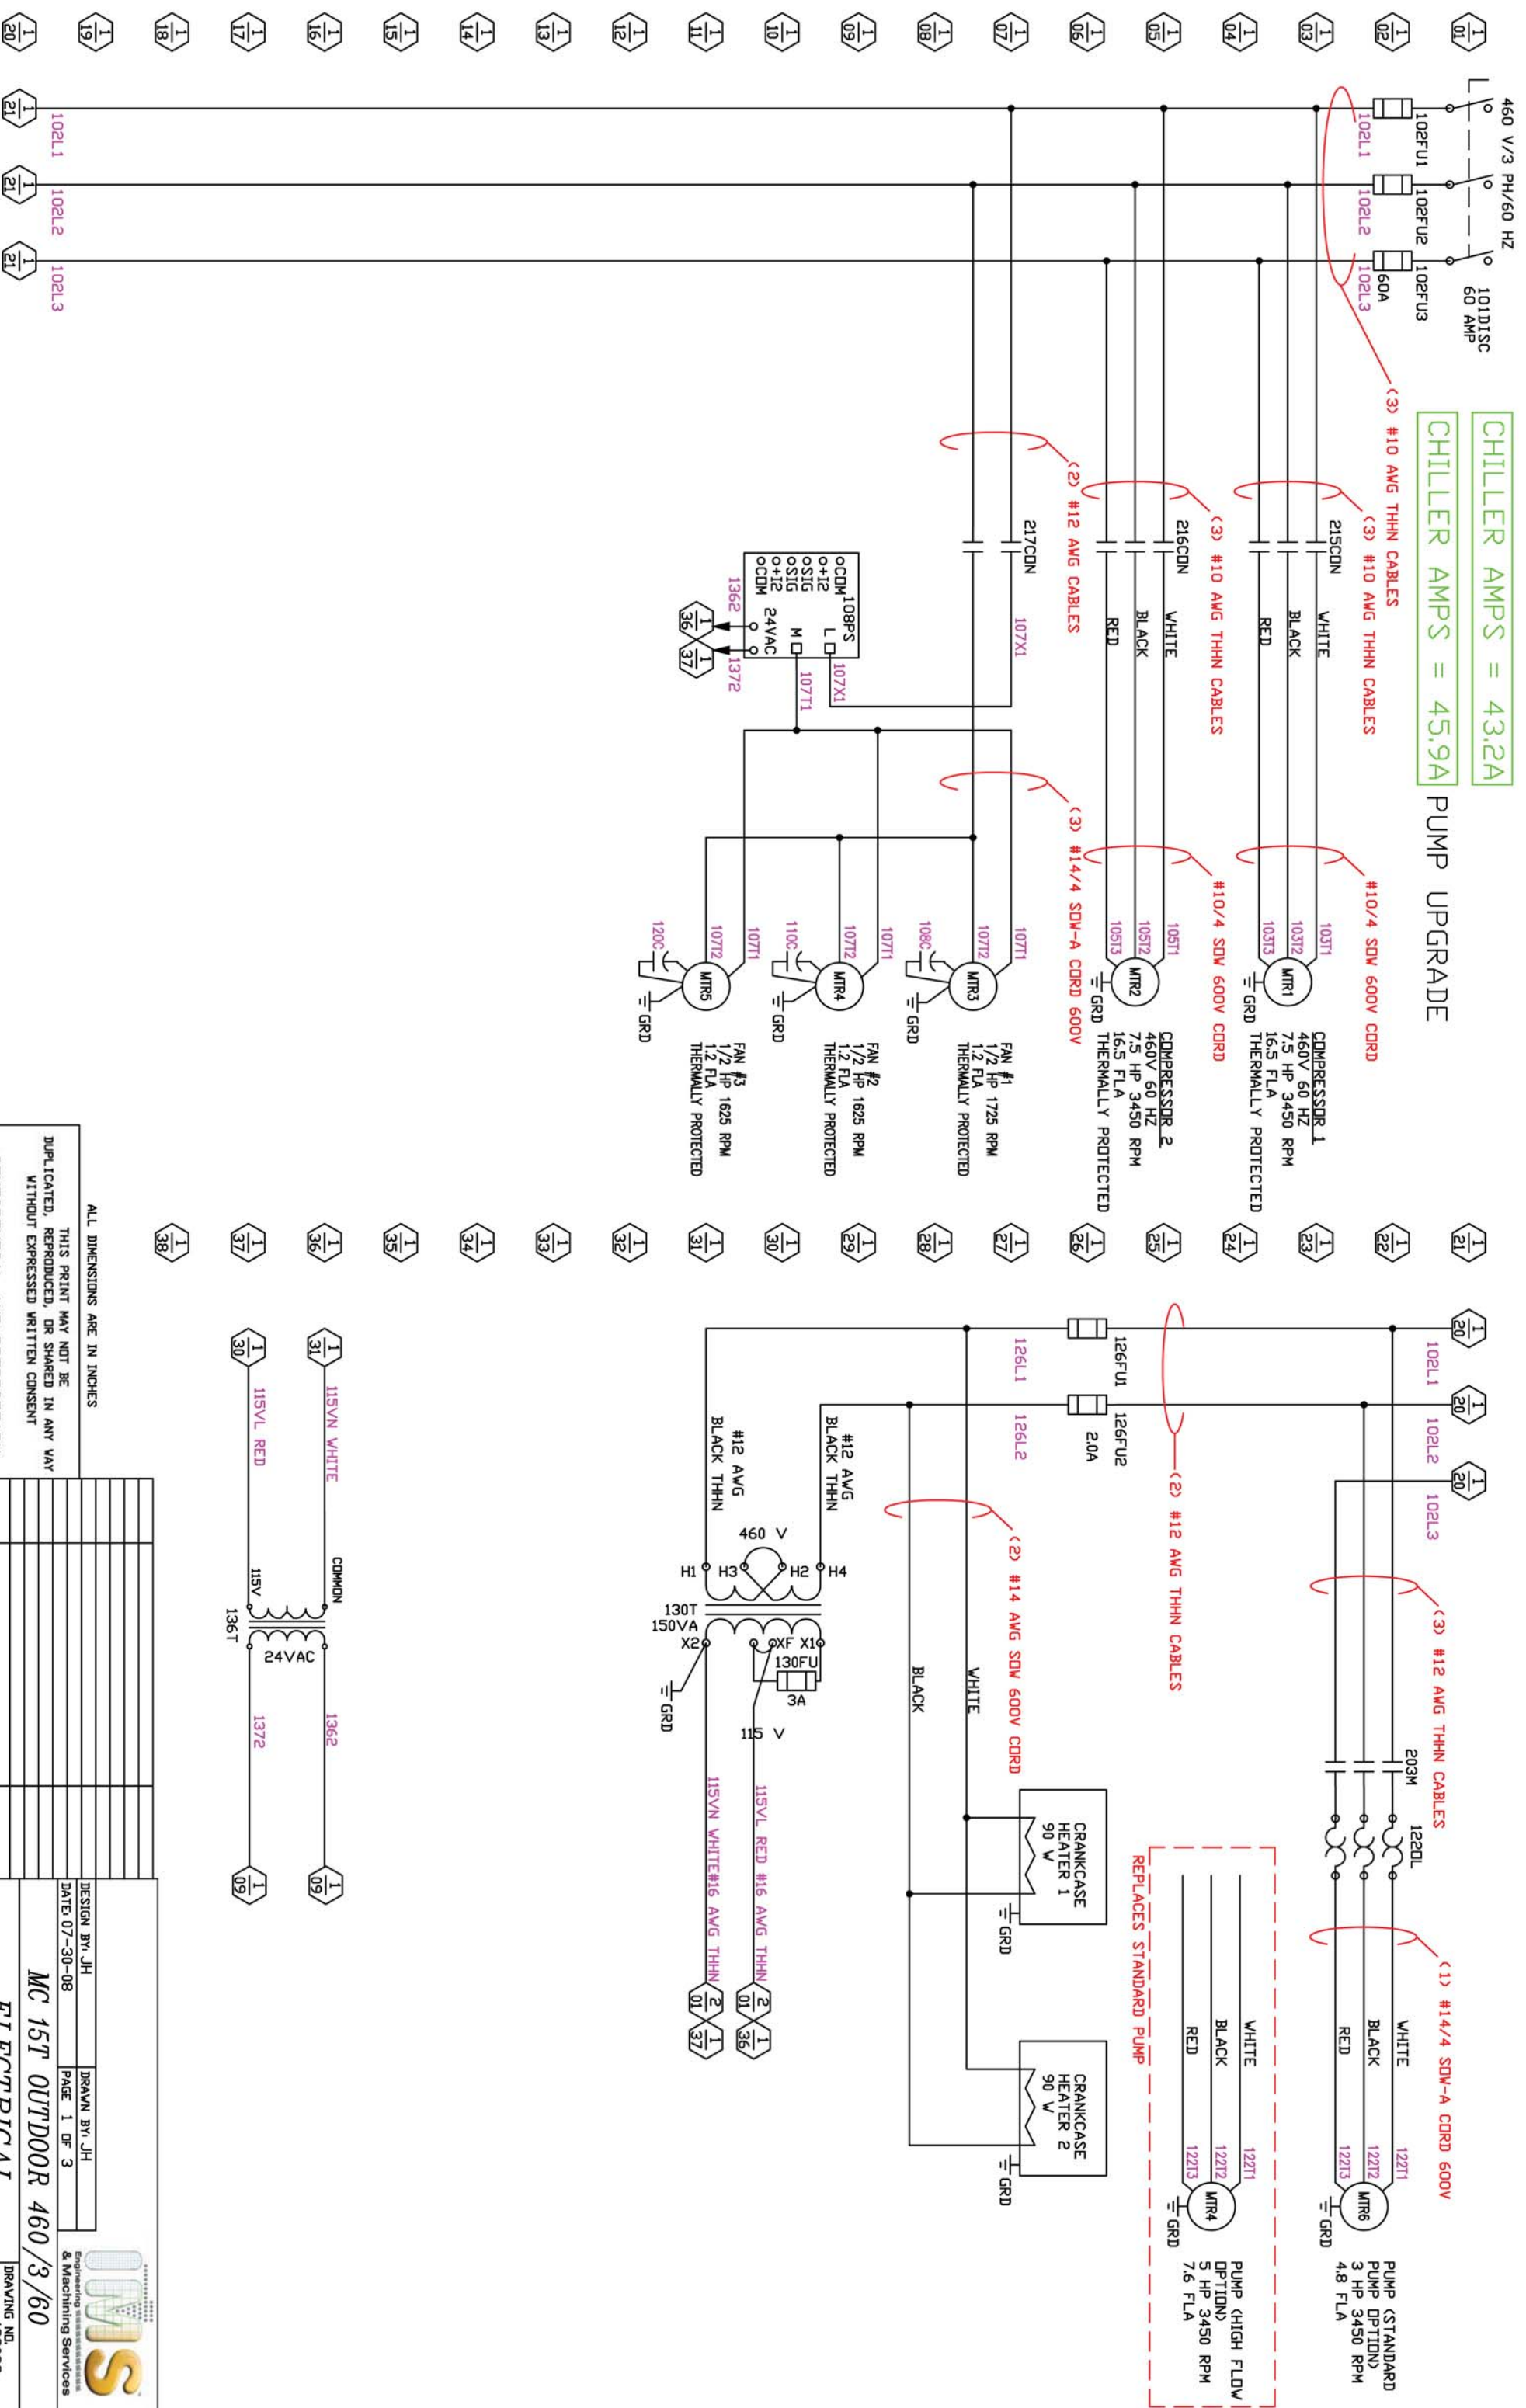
460 V/3 PH/60 HZ
101DISC 60 AMP
102FU1 102FU2 102FU3
60A
102L1 102L2 102L3
CHILLER AMPS = 43.2A
CHILLER AMPS = 45.9A PUMP UPGRADE
(3) #10 AWG THHN CABLES
(3) #10 AWG THHN CABLES
215CON
WHITE
BLACK
RED
#10/4 SOW 600V CORD
103T1 103T2 103T3
MTR1
GRD
COMPRESSOR 1
460V 60 HZ
7.5 HP 3450 RPM
16.5 FLA
THERMALLY PROTECTED
(3) #10 AWG THHN CABLES
216CON
WHITE
BLACK
RED
#10/4 SOW 600V CORD
105T1 105T2 105T3
MTR2
GRD
COMPRESSOR 2
460V 60 HZ
7.5 HP 3450 RPM
16.5 FLA
THERMALLY PROTECTED
(2) #12 AWG CABLES
217CON
107X1
108PS
oCOM o+12 oSIG oSIG o+12 oCOM
L M
24VAC
1362 1372
107X1
107T1
(3) #14/4 SOW-A CORD 600V
107T1 107T2 108C
MTR3
GRD
FAN #1
1/2 HP 1725 RPM
1.2 FLA
THERMALLY PROTECTED
107T1 107T2 110C
MTR4
GRD
FAN #2
1/2 HP 1625 RPM
1.2 FLA
THERMALLY PROTECTED
107T1 107T2 120C
MTR5
GRD
FAN #3
1/2 HP 1625 RPM
1.2 FLA
THERMALLY PROTECTED
1/01 1/02 1/03 1/04 1/05 1/06 1/07 1/08 1/09 1/10 1/11 1/12 1/13 1/14 1/15 1/16 1/17 1/18 1/19 1/20
1/21 1/21 1/21
1/21 1/22 1/23 1/24 1/25 1/26 1/27 1/28 1/29 1/30 1/31 1/32 1/33 1/34 1/35 1/36 1/37 1/38
1/20 1/20 1/20
102L1 102L2 102L3
(3) #12 AWG THHN CABLES
203M
122OL
(1) #14/4 SOW-A CORD 600V
WHITE
BLACK
RED
122T1 122T2 122T3
MTR6
GRD
PUMP (STANDARD PUMP OPTION)
3 HP 3450 RPM
4.8 FLA
WHITE
BLACK
RED
122T1 122T2 122T3
MTR4
GRD
PUMP (HIGH FLOW OPTION)
5 HP 3450 RPM
7.6 FLA
REPLACES STANDARD PUMP
126FU1 126FU2
2.0A
126L1 126L2
(2) #12 AWG THHN CABLES
(2) #14 AWG SOW 600V CORD
WHITE
BLACK
CRANKCASE HEATER 1 90 W
GRD
CRANKCASE HEATER 2 90 W
GRD
#12 AWG BLACK THHN
#12 AWG BLACK THHN
460 V
H1 H3 H2 H4
130T 150VA
X2 XF X1
130FU
3A
GRD
115 V
115VL RED #16 AWG THHN
115VN WHITE#16 AWG THHN
2/01 1/36
2/01 1/37
1/31 115VN WHITE
1/30 115VL RED
COMMON
115V
136T
24VAC
1362
1372
1/09
1/09
1/36 1/37
ALL DIMENSIONS ARE IN INCHES
THIS PRINT MAY NOT BE DUPLICATED, REPRODUCED, OR SHARED IN ANY WAY WITHOUT EXPRESSED WRITTEN CONSENT
DESIGN BY: JH
DRAWN BY: JH
DATE: 07-30-08
PAGE 1 OF 3
MC 15T OUTDOOR 460/3/60
ELECTRICAL
Engineering & Machining Services
DRAWING NO.